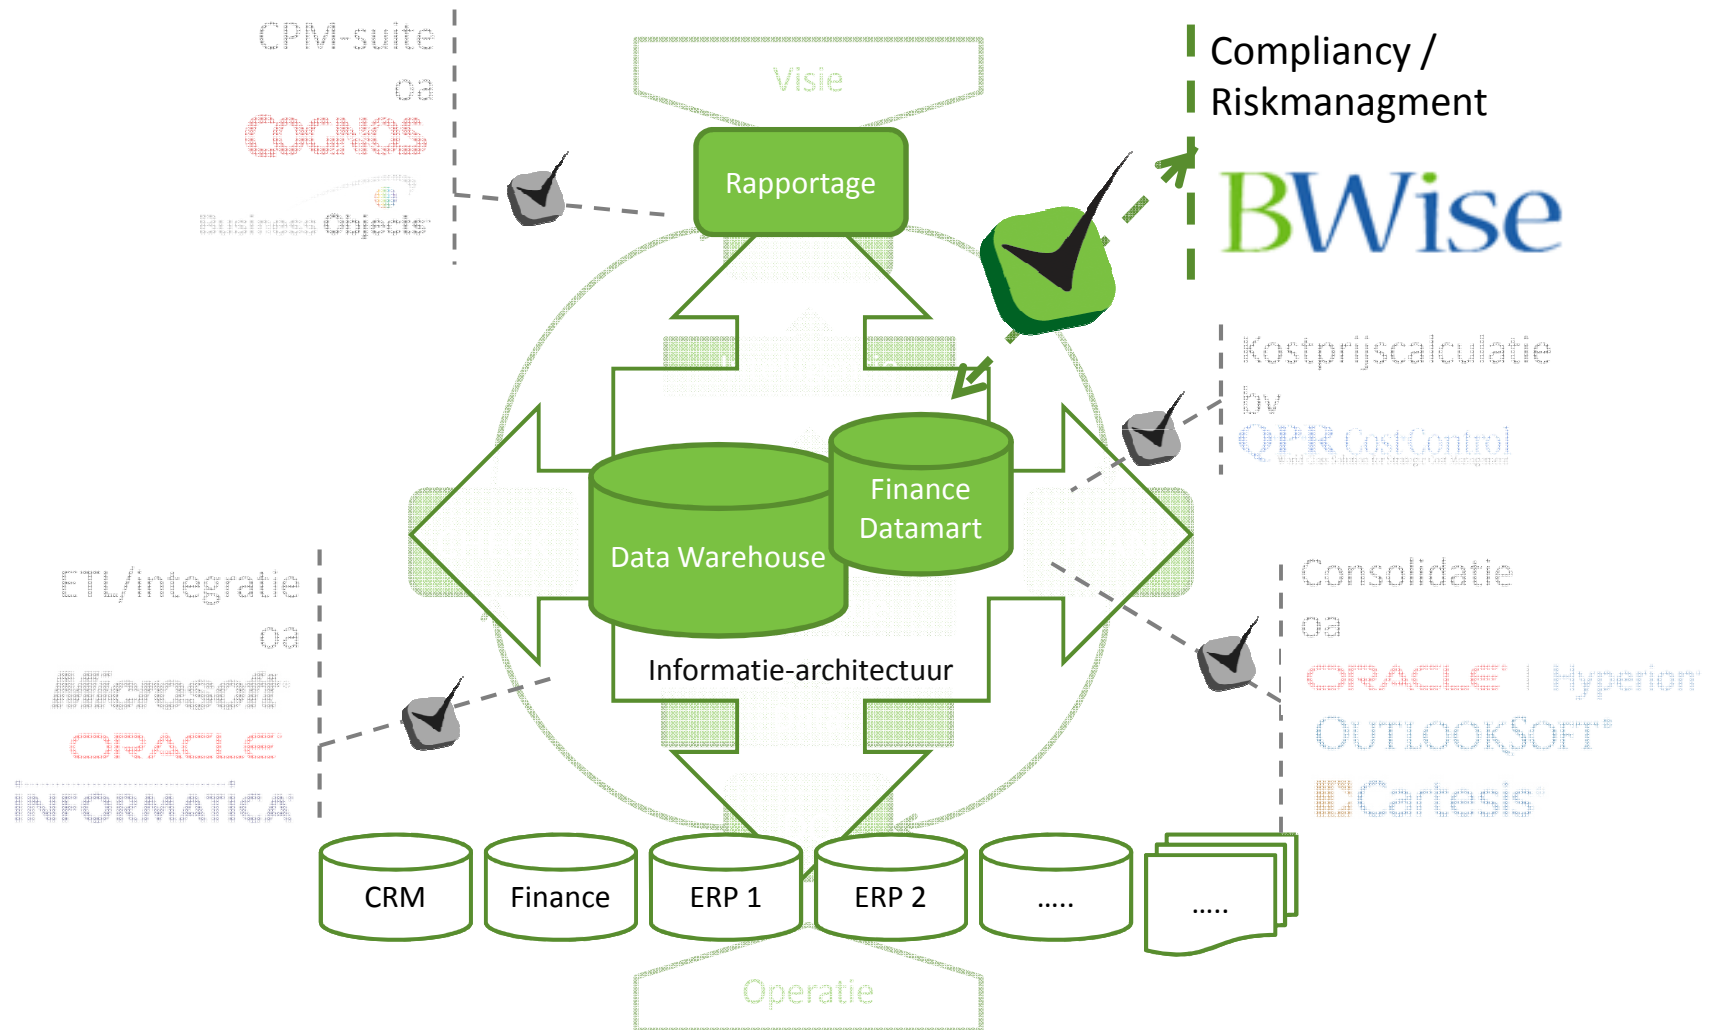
CPM-suite
oa
COGNOS
Business Objects

Visie

Compliancy / Riskmanagment

BWise

Rapportage

Kostprijscalculatie
bv
QPR CostControl

Finance Datamart

Data Warehouse

ETL/integratie
oa
Microsoft
ORACLE
INFORMATICA

Informatie-architectuur

Consolidatie
oa
ORACLE | Hyperion
OUTLOOKSOFT
Cartesis

CRM
Finance
ERP 1
ERP 2
.....
.....

Operatie